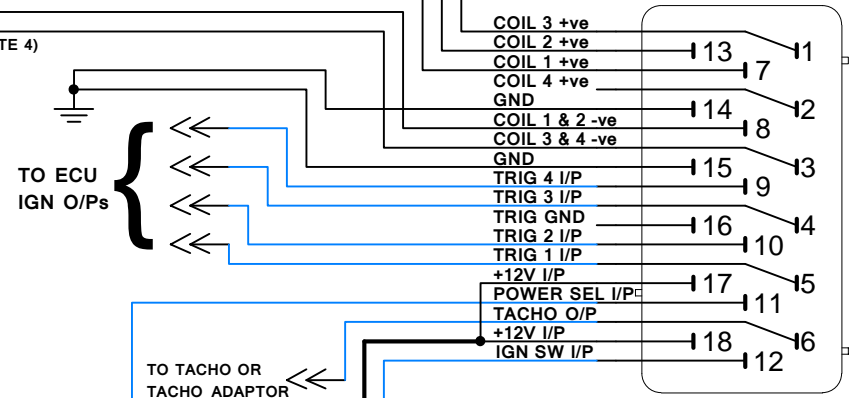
TE 4)

COIL 3 +ve
COIL 2 +ve
COIL 1 +ve
COIL 4 +ve
GND
COIL 1 & 2 -ve
COIL 3 & 4 -ve
GND
TRIG 4 I/P
TRIG 3 I/P
TRIG GND
TRIG 2 I/P
TRIG 1 I/P
+12V I/P
POWER SEL I/P
TACHO O/P
+12V I/P
IGN SW I/P

TO ECU
IGN O/Ps

TO TACHO OR
TACHO ADAPTOR

13
7
14
8
15
9
16
10
17
11
18
12

1
2
3
4
5
6